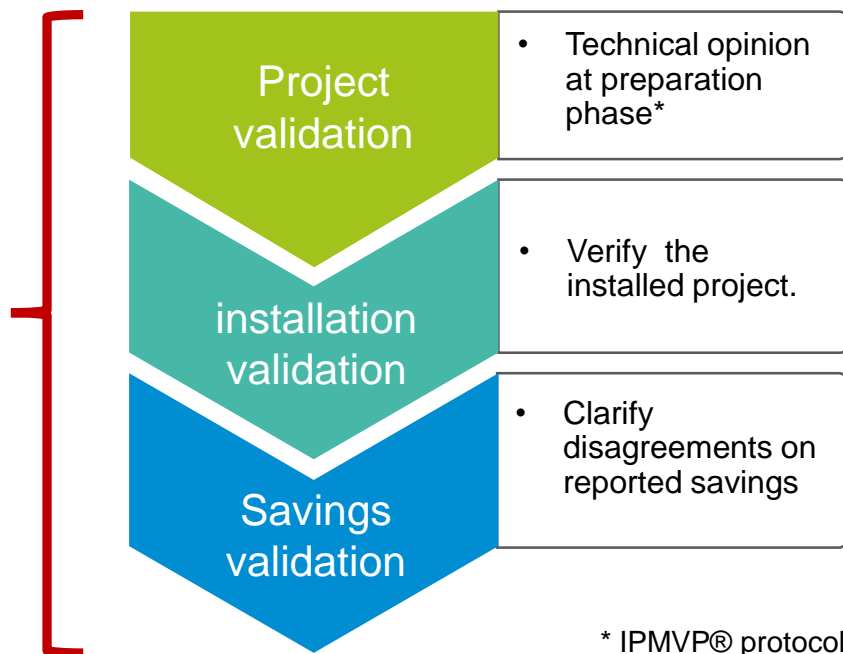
Project validation

• Technical opinion at preparation phase*

installation validation

• Verify the installed project.

Savings validation

• Clarify disagreements on reported savings

* IPMVP® protocol